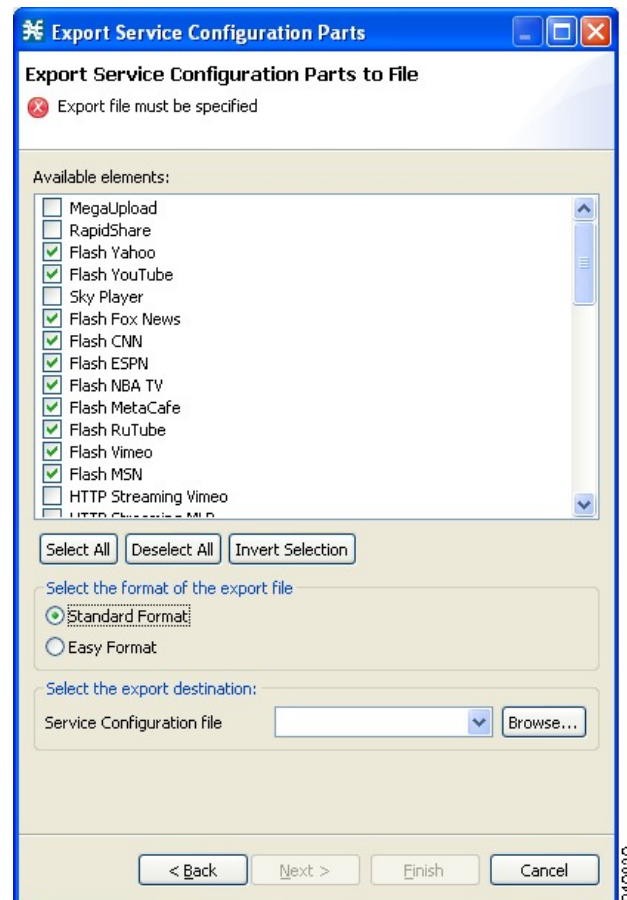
Export Service Configuration Parts

Export Service Configuration Parts to File

Export file must be specified

Available elements:

MegaUpload
RapidShare
Flash Yahoo
Flash YouTube
Sky Player
Flash Fox News
Flash CNN
Flash ESPN
Flash NBA TV
Flash MetaCafe
Flash RuTube
Flash Vimeo
Flash MSN
HTTP Streaming Vimeo
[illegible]

Select All | Deselect All | Invert Selection

Select the format of the export file
Standard Format
Easy Format

Select the export destination:
Service Configuration file | Browse...

< Back | Next > | Finish | Cancel

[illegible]